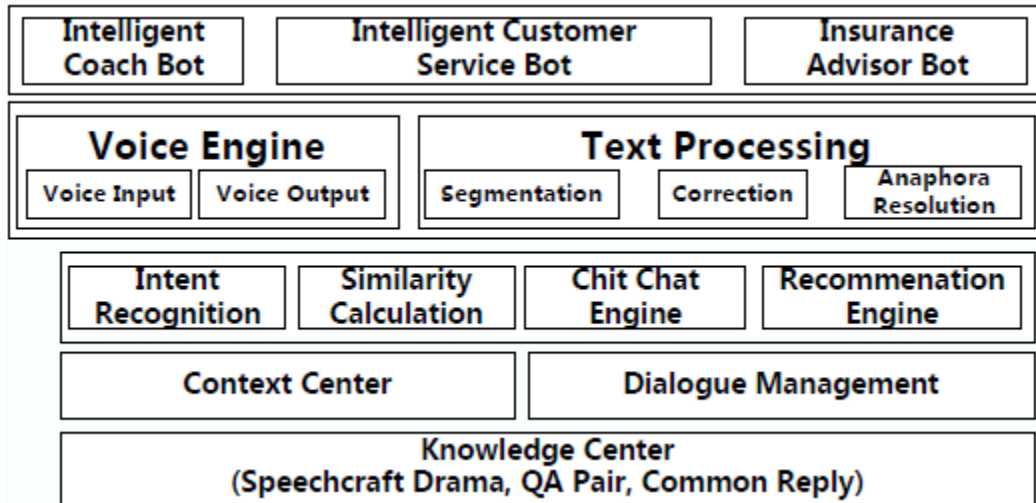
Intelligent Coach Bot

Intelligent Customer Service Bot

Insurance Advisor Bot

Voice Engine

Voice Input

Voice Output

Text Processing

Segmentation

Correction

Anaphora Resolution

Intent Recognition

Similarity Calculation

Chit Chat Engine

Recommenation Engine

Context Center

Dialogue Management

Knowledge Center
(Speechcraft Drama, QA Pair, Common Reply)